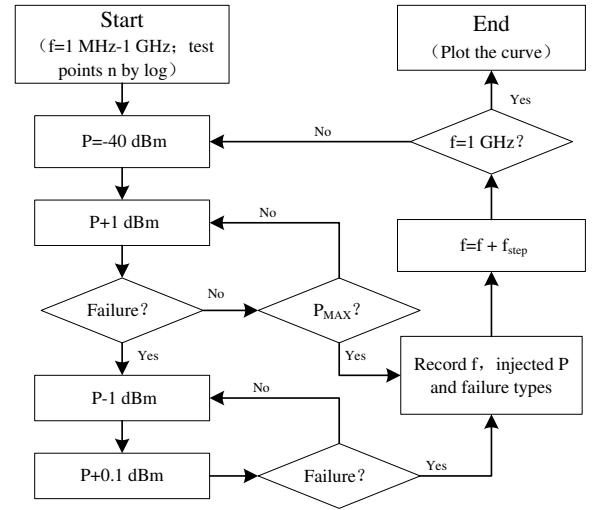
Start
(f=1 MHz-1 GHz; test points n by log)

P=-40 dBm

P+1 dBm

Failure?

No

$P_{MAX}$?

Yes

P-1 dBm

P+0.1 dBm

Failure?

No

No

Yes

Yes

Record f, injected P and failure types

$f=f + f_{step}$

f=1 GHz?

No

Yes

End
(Plot the curve)